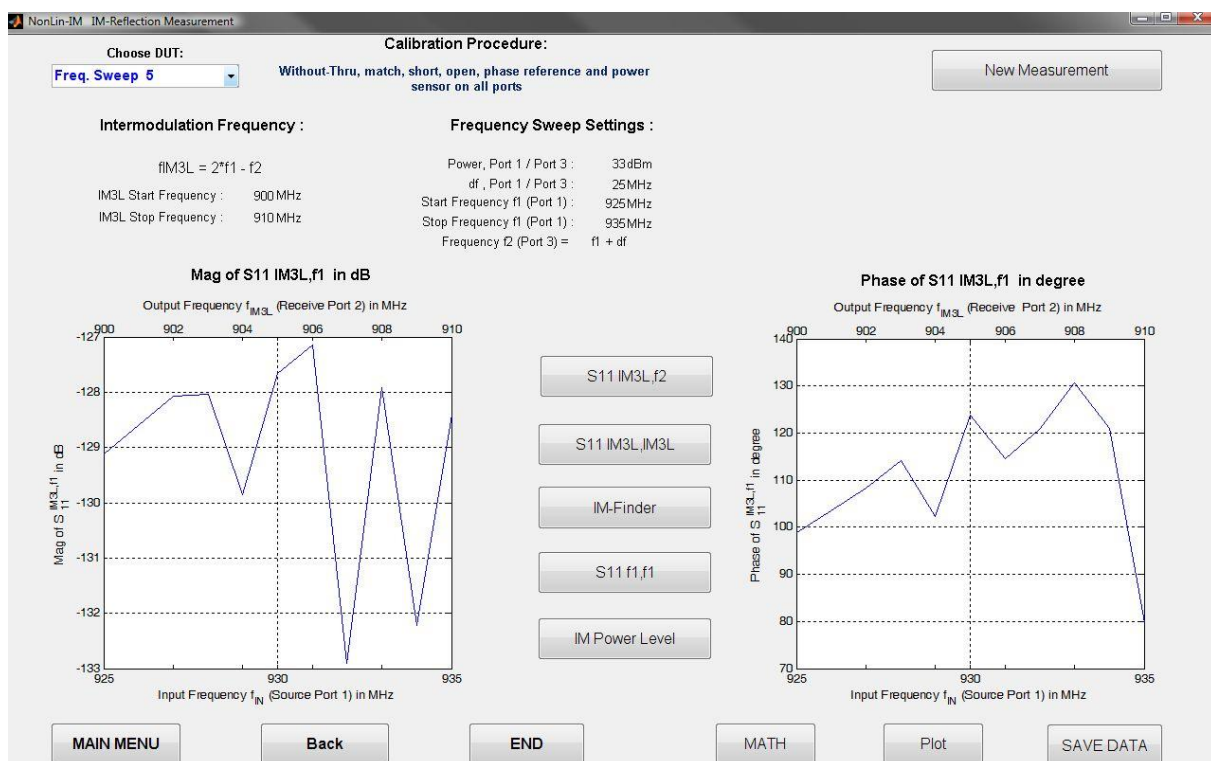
NonLin-IM IM-Reflection Measurement

Choose DUT:
Freq. Sweep 5

Calibration Procedure:
Without-Thru, match, short, open, phase reference and power sensor on all ports

New Measurement

Intermodulation Frequency :

fIM3L = 2*f1 - f2
IM3L Start Frequency : 900 MHz
IM3L Stop Frequency : 910 MHz

Frequency Sweep Settings :

Power, Port 1 / Port 3 : 33dBm
df , Port 1 / Port 3 : 25MHz
Start Frequency f1 (Port 1) : 925MHz
Stop Frequency f1 (Port 1) : 935MHz
Frequency f2 (Port 3) = f1 + df

Mag of S11 IM3L,f1 in dB

Output Frequency $f_{IM3L}$ (Receive Port 2) in MHz
900 902 904 906 908 910
-127 -128 -129 -130 -131 -132 -133
Mag of $S_{11}^{IM3L\_f1}$ in dB
925 930 935
Input Frequency $f_{IN}$ (Source Port 1) in MHz

S11 IM3L,f2
S11 IM3L,IM3L
IM-Finder
S11 f1,f1
IM Power Level

Phase of S11 IM3L,f1 in degree

Output Frequency $f_{IM3L}$ (Receive Port 2) in MHz
900 902 904 906 908 910
140 130 120 110 100 90 80 70
Phase of $S_{11}^{IM3L\_f1}$ in degree
925 930 935
Input Frequency $f_{IN}$ (Source Port 1) in MHz

MAIN MENU
Back
END
MATH
Plot
SAVE DATA